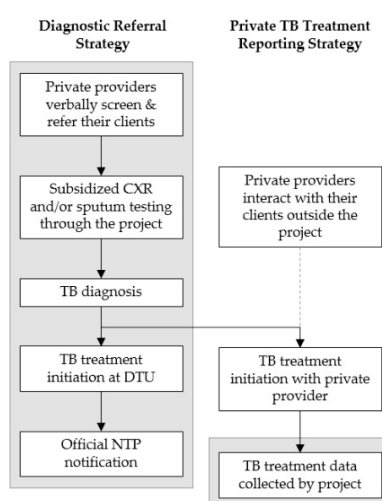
Diagnostic Referral Strategy

Private providers verbally screen & refer their clients

Subsidized CXR and/or sputum testing through the project

TB diagnosis

TB treatment initiation at DTU

Official NTP notification

Private TB Treatment Reporting Strategy

Private providers interact with their clients outside the project

TB treatment initiation with private provider

TB treatment data collected by project